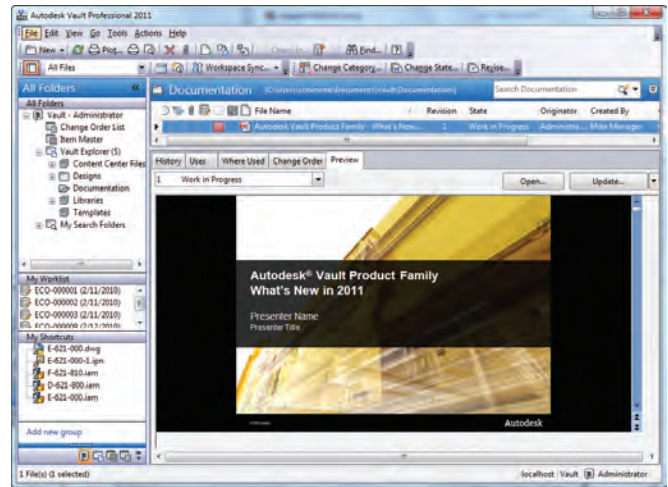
Autodesk Vault Professional 2011

File Edit View Go Tools Actions Help

New Print Find...

All Files

Workspace Sync... Change Category... Change State... Revise...

All Folders

All Folders

Vault - Administrator

Change Order List

Item Master

Vault Explorer (5)

Content Center Files

Designs

Documentation

Libraries

Templates

My Search Folders

Documentation C:\Users\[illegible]\Documents\Vault\Documentation\

Search Documentation

File Name | Revision | State | Originator | Created By

Autodesk Vault Product Family - What's New... | 1 | Work in Progress | Administra... | Mike Manager

History | Uses | Where Used | Change Order | Preview

1 | Work in Progress

Open... | Update...

Autodesk® Vault Product Family
What's New in 2011

Presenter Name
Presenter Title

Autodesk

My Worklist

ECO-000001 (2/11/2010)

ECO-000002 (2/11/2010)

ECO-000003 (2/11/2010)

ECO-000008 (2/12/2010)

My Shortcuts

E-621-000.dwg

E-621-000-1.ipn

F-621-810.iam

D-621-800.iam

E-621-000.iam

Add new group

1 File(s) (1 selected)

localhost Vault Administrator